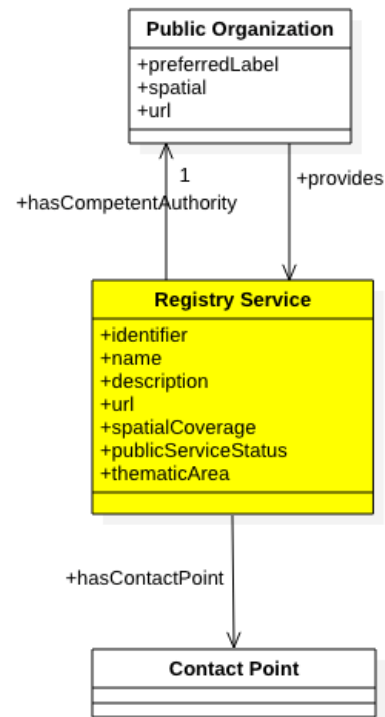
Public Organization

+preferredLabel
+spatial
+url

1
+hasCompetentAuthority

+provides

Registry Service

+identifier
+name
+description
+url
+spatialCoverage
+publicServiceStatus
+thematicArea

+hasContactPoint

Contact Point